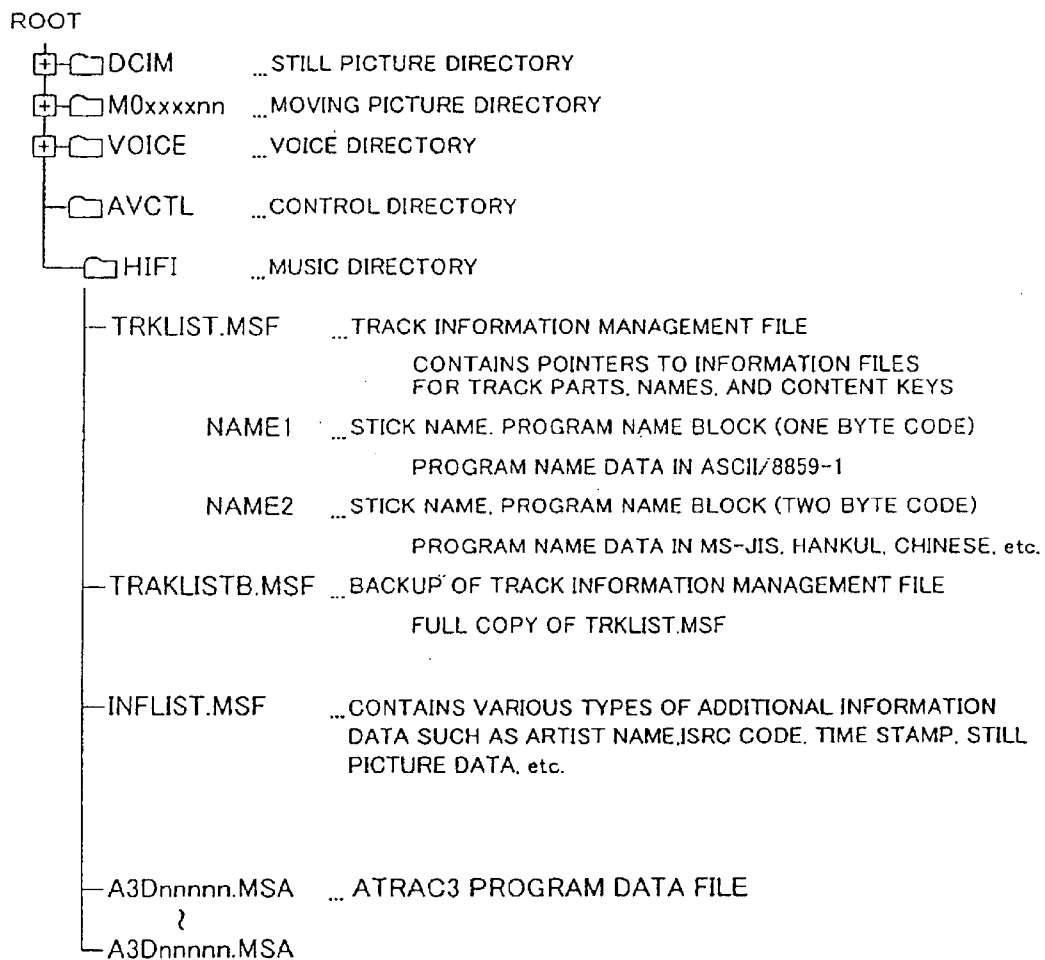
ROOT

DCIM ...STILL PICTURE DIRECTORY

M0xxxxnn ...MOVING PICTURE DIRECTORY

VOICE ...VOICE DIRECTORY

AVCTL ...CONTROL DIRECTORY

HIFI ...MUSIC DIRECTORY

TRKLIST.MSF ...TRACK INFORMATION MANAGEMENT FILE

CONTAINS POINTERS TO INFORMATION FILES FOR TRACK PARTS, NAMES, AND CONTENT KEYS

NAME1 ...STICK NAME, PROGRAM NAME BLOCK (ONE BYTE CODE)

PROGRAM NAME DATA IN ASCII/8859-1

NAME2 ...STICK NAME, PROGRAM NAME BLOCK (TWO BYTE CODE)

PROGRAM NAME DATA IN MS-JIS, HANKUL, CHINESE, etc.

TRAKLISTB.MSF ...BACKUP OF TRACK INFORMATION MANAGEMENT FILE

FULL COPY OF TRKLIST.MSF

INFLIST.MSF ...CONTAINS VARIOUS TYPES OF ADDITIONAL INFORMATION DATA SUCH AS ARTIST NAME,ISRC CODE, TIME STAMP, STILL PICTURE DATA, etc.

A3Dnnnnn.MSA ... ATRAC3 PROGRAM DATA FILE

~

A3Dnnnnn.MSA